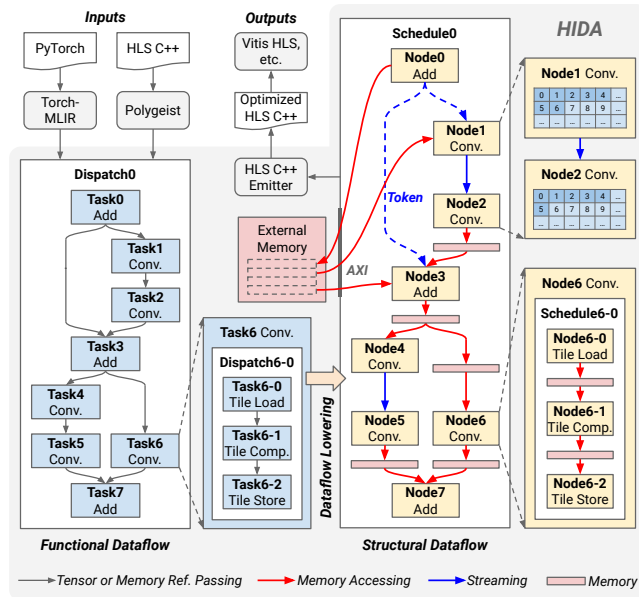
Inputs

PyTorch

HLS C++

Torch-MLIR

Polygeist

Outputs

Vitis HLS, etc.

Optimized HLS C++

HLS C++ Emitter

HIDA

Dispatch0

Task0 Add

Task1 Conv.

Task2 Conv.

Task3 Add

Task4 Conv.

Task5 Conv.

Task6 Conv.

Task7 Add

Functional Dataflow

External Memory

AXI

Task6 Conv.

Dispatch6-0

Task6-0 Tile Load

Task6-1 Tile Comp.

Task6-2 Tile Store

Dataflow Lowering

Schedule0

Node0 Add

Node1 Conv.

Token

Node2 Conv.

Node3 Add

Node4 Conv.

Node5 Conv.

Node6 Conv.

Node7 Add

Structural Dataflow

Node1 Conv.

| 0 | 1 | 2 | 3 | 4 | ... |
|---|---|---|---|---|---|
| 5 | 6 | 7 | 8 | 9 | ... |
| ... | ... | ... | ... | ... | ... |

Node2 Conv.

| 0 | 1 | 2 | 3 | 4 | ... |
|---|---|---|---|---|---|
| 5 | 6 | 7 | 8 | 9 | ... |
| ... | ... | ... | ... | ... | ... |

Node6 Conv.

Schedule6-0

Node6-0 Tile Load

Node6-1 Tile Comp.

Node6-2 Tile Store

Tensor or Memory Ref. Passing

Memory Accessing

Streaming

Memory